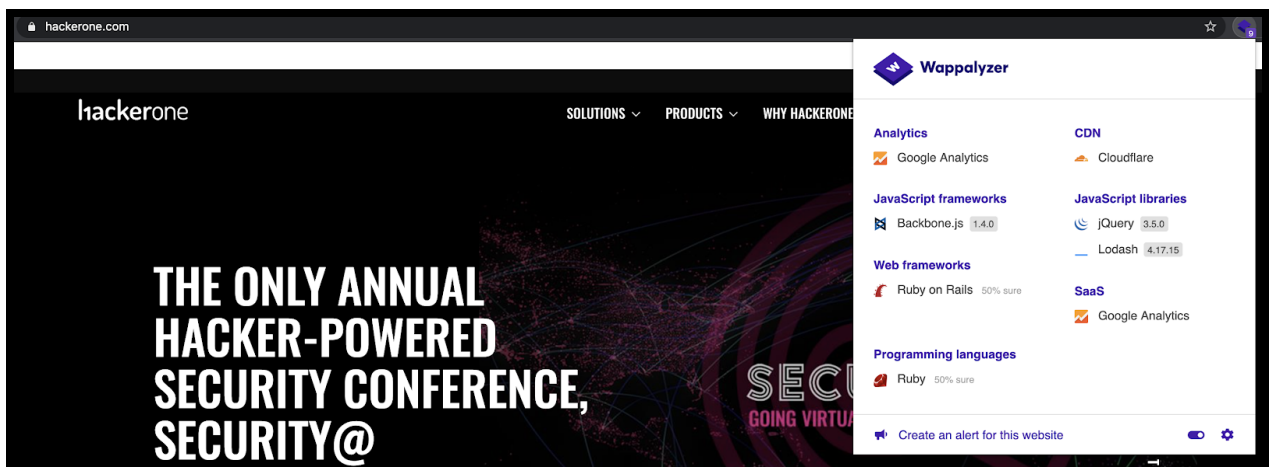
hackerone.com

hackerone

SOLUTIONS PRODUCTS WHY HACKERONE

THE ONLY ANNUAL HACKER-POWERED SECURITY CONFERENCE, SECURITY@

SECU
GOING VIRTUA

Wappalyzer

Analytics
Google Analytics

JavaScript frameworks
Backbone.js 1.4.0

Web frameworks
Ruby on Rails 50% sure

Programming languages
Ruby 50% sure

CDN
Cloudflare

JavaScript libraries
jQuery 3.5.0
Lodash 4.17.15

SaaS
Google Analytics

Create an alert for this website